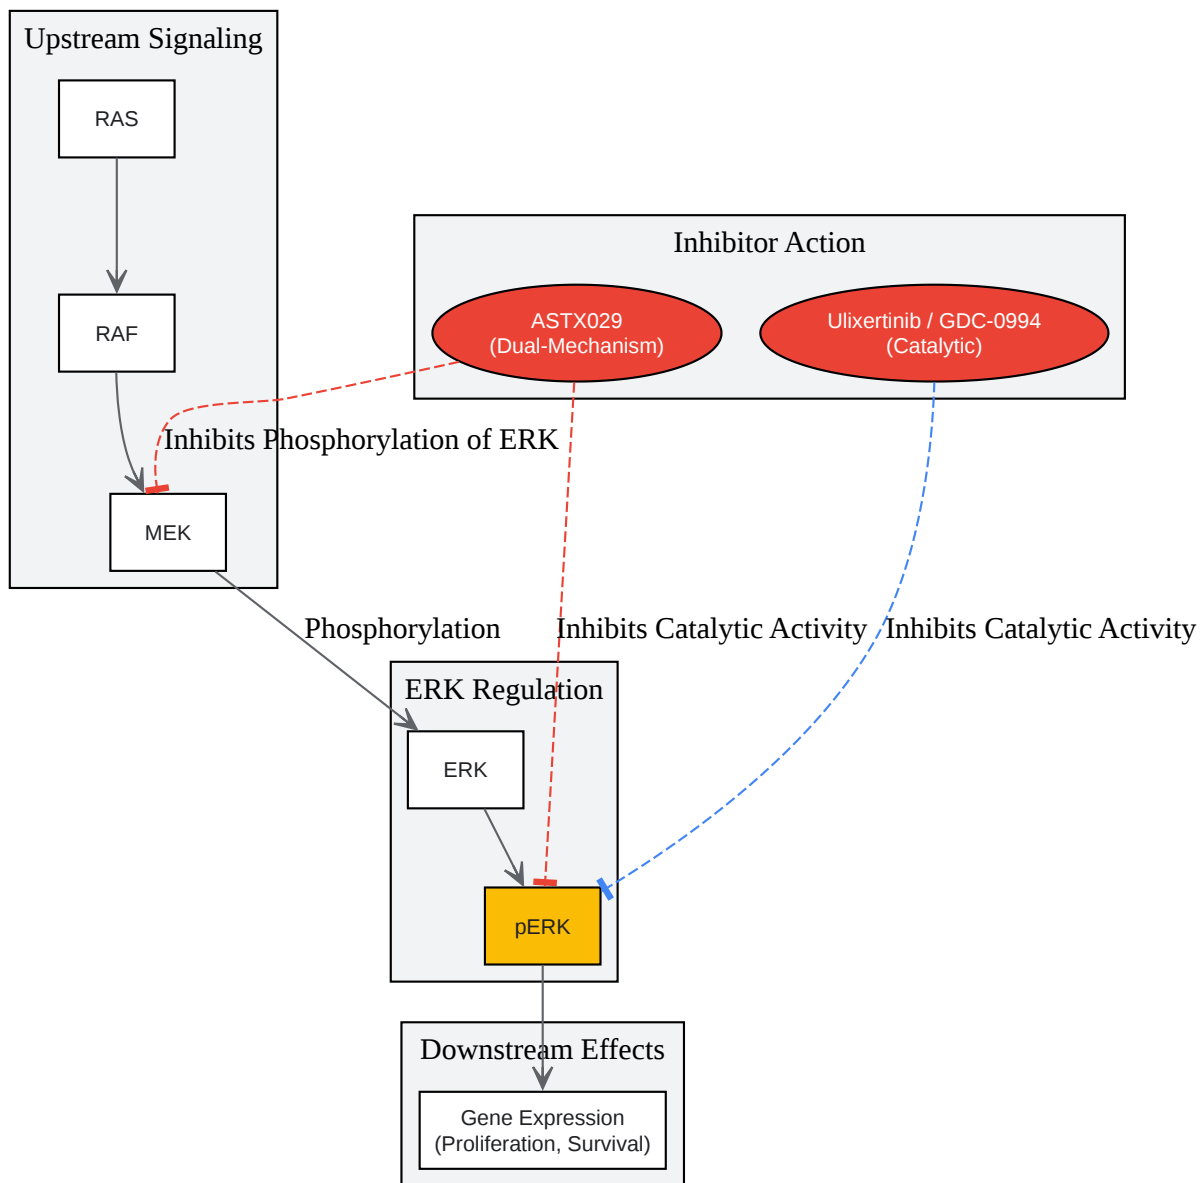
Upstream Signaling

RAS

RAF

MEK

Inhibitor Action

ASTX029
(Dual-Mechanism)

Ulixertinib / GDC-0994
(Catalytic)

Inhibits Phosphorylation of ERK

Phosphorylation

Inhibits Catalytic Activity

Inhibits Catalytic Activity

ERK Regulation

ERK

pERK

Downstream Effects

Gene Expression
(Proliferation, Survival)